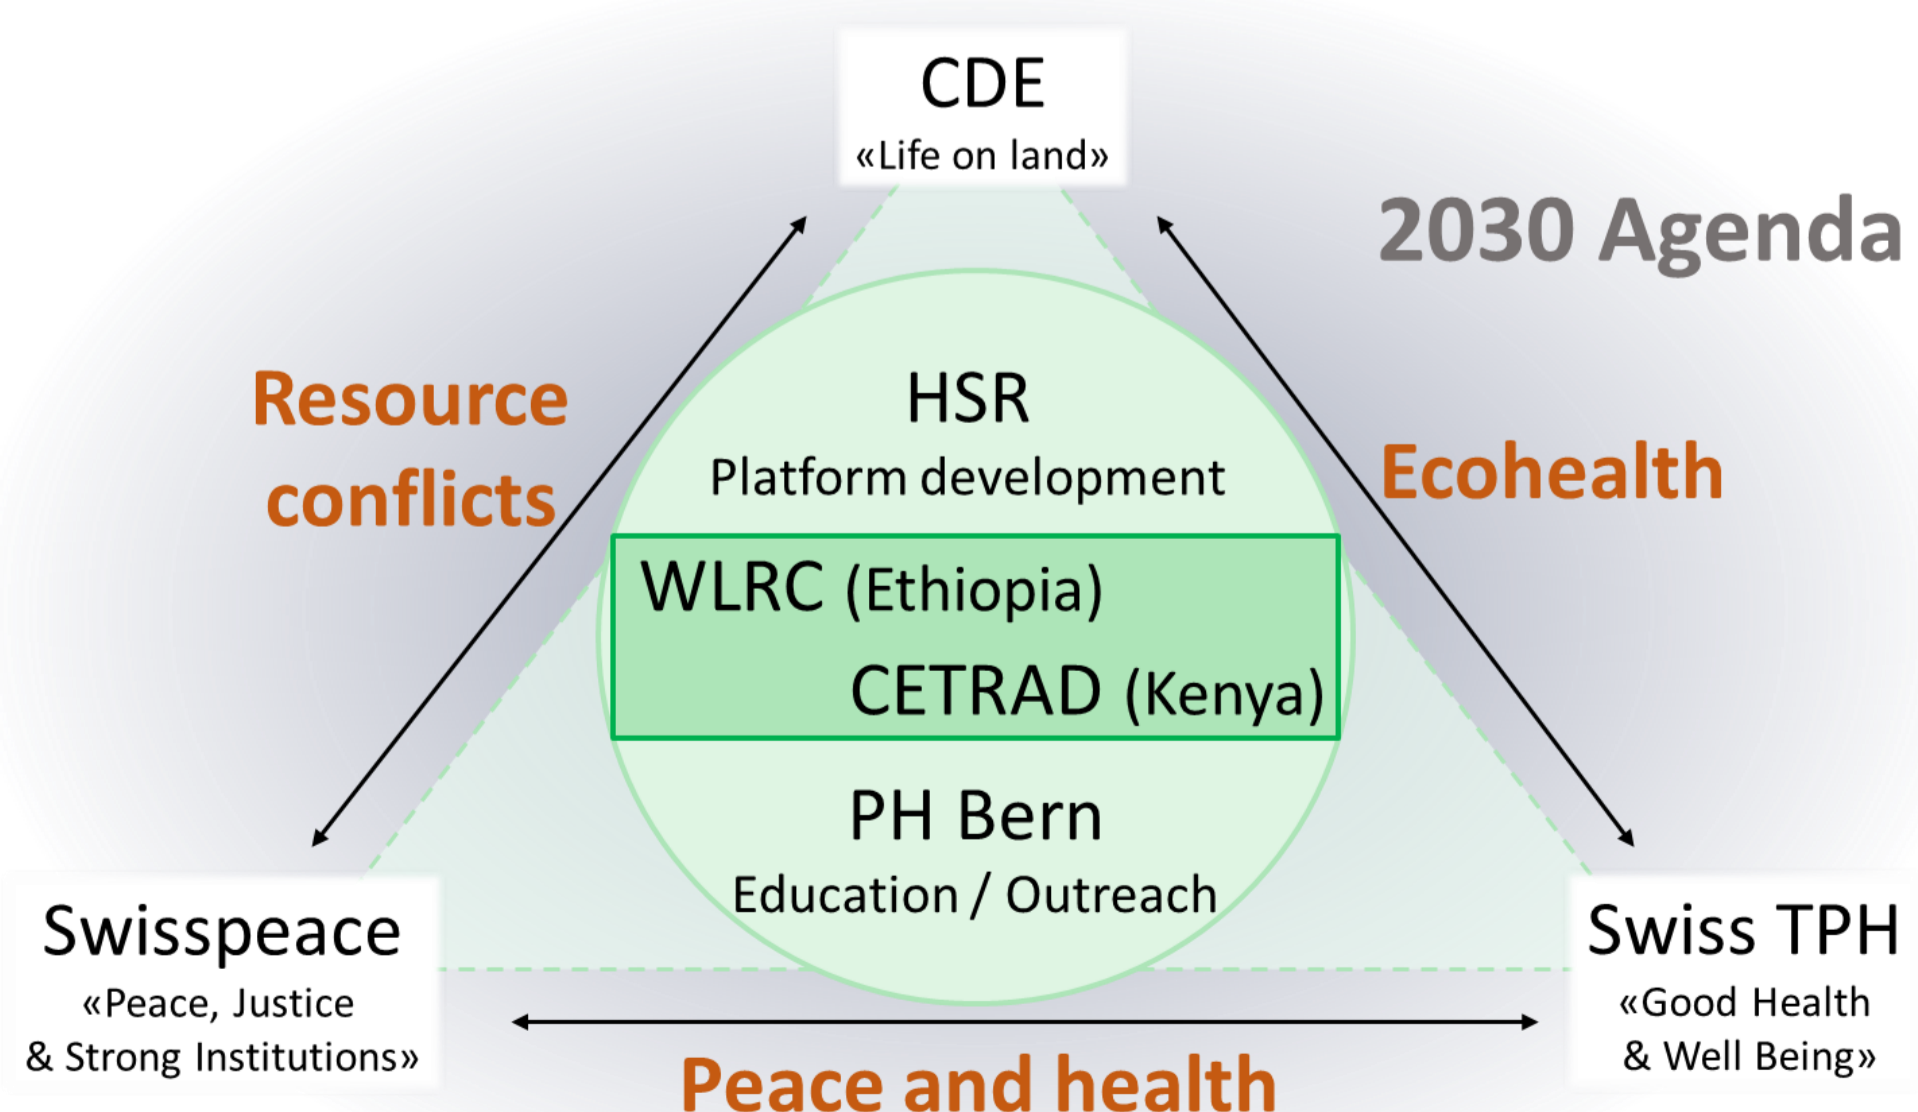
CDE
«Life on land»

2030 Agenda

Resource conflicts

Ecohealth

HSR
Platform development

WLRC (Ethiopia)
CETRAD (Kenya)

PH Bern
Education / Outreach

Swisspeace
«Peace, Justice & Strong Institutions»

Swiss TPH
«Good Health & Well Being»

Peace and health